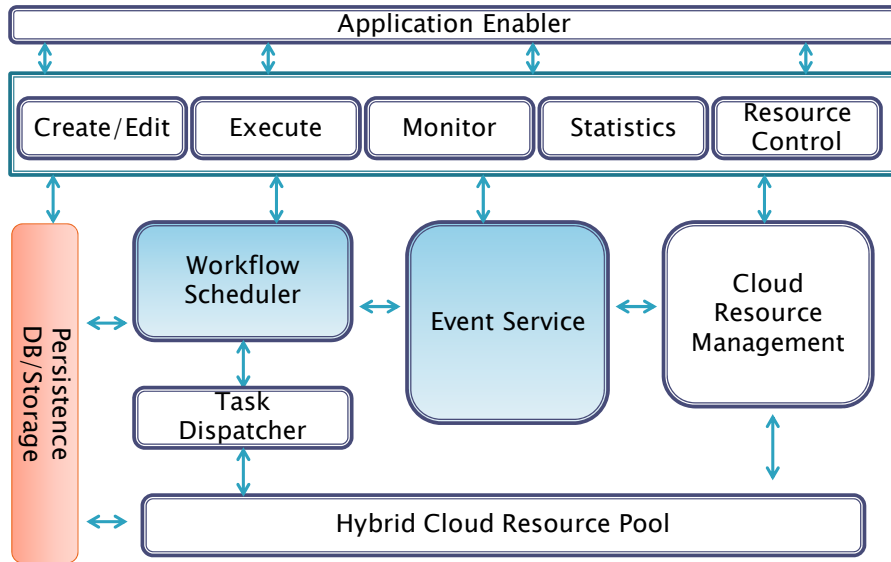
Application Enabler

Create/Edit

Execute

Monitor

Statistics

Resource Control

Persistence DB/Storage

Workflow Scheduler

Event Service

Cloud Resource Management

Task Dispatcher

Hybrid Cloud Resource Pool